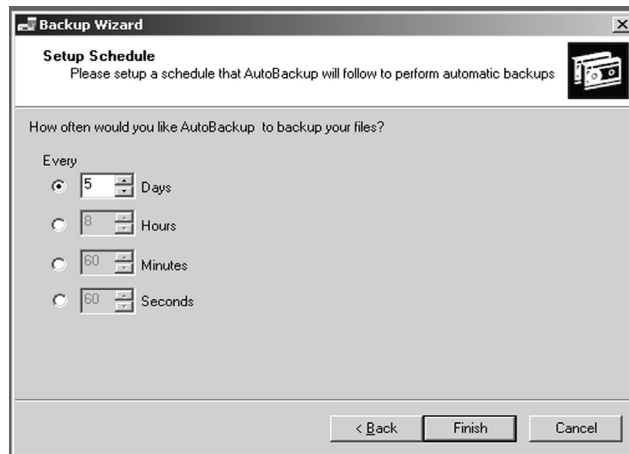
Backup Wizard

Setup Schedule
Please setup a schedule that AutoBackup will follow to perform automatic backups

How often would you like AutoBackup to backup your files?

Every
5 Days
8 Hours
60 Minutes
60 Seconds

< Back
Finish
Cancel